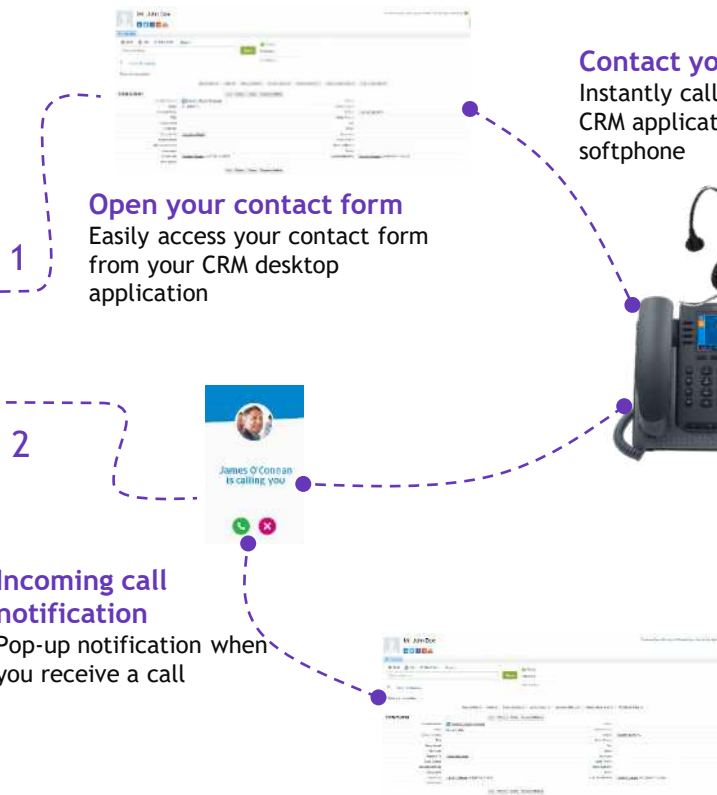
Mr. John Doe

Contact yo

Instantly call CRM applicat softphone

Open your contact form

Easily access your contact form from your CRM desktop application

1

2

James O'Connan is calling you

Incoming call notification

Pop-up notification when you receive a call

Mr. John Doe